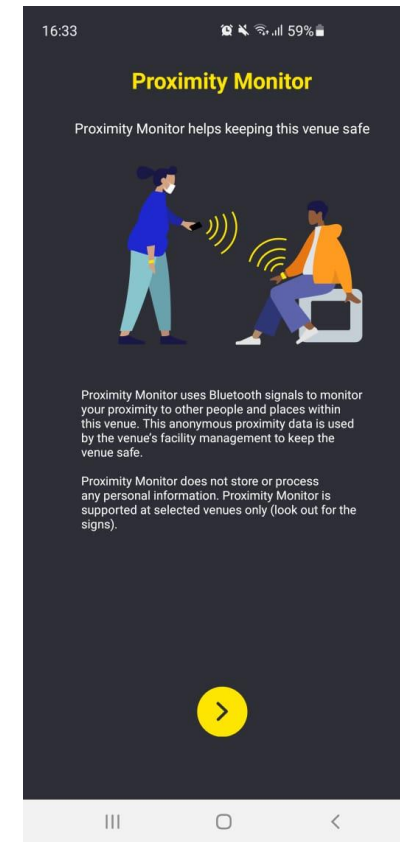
16:33 59%

Proximity Monitor

Proximity Monitor helps keeping this venue safe

Proximity Monitor uses Bluetooth signals to monitor your proximity to other people and places within this venue. This anonymous proximity data is used by the venue's facility management to keep the venue safe.

Proximity Monitor does not store or process any personal information. Proximity Monitor is supported at selected venues only (look out for the signs).

>

III ○ <